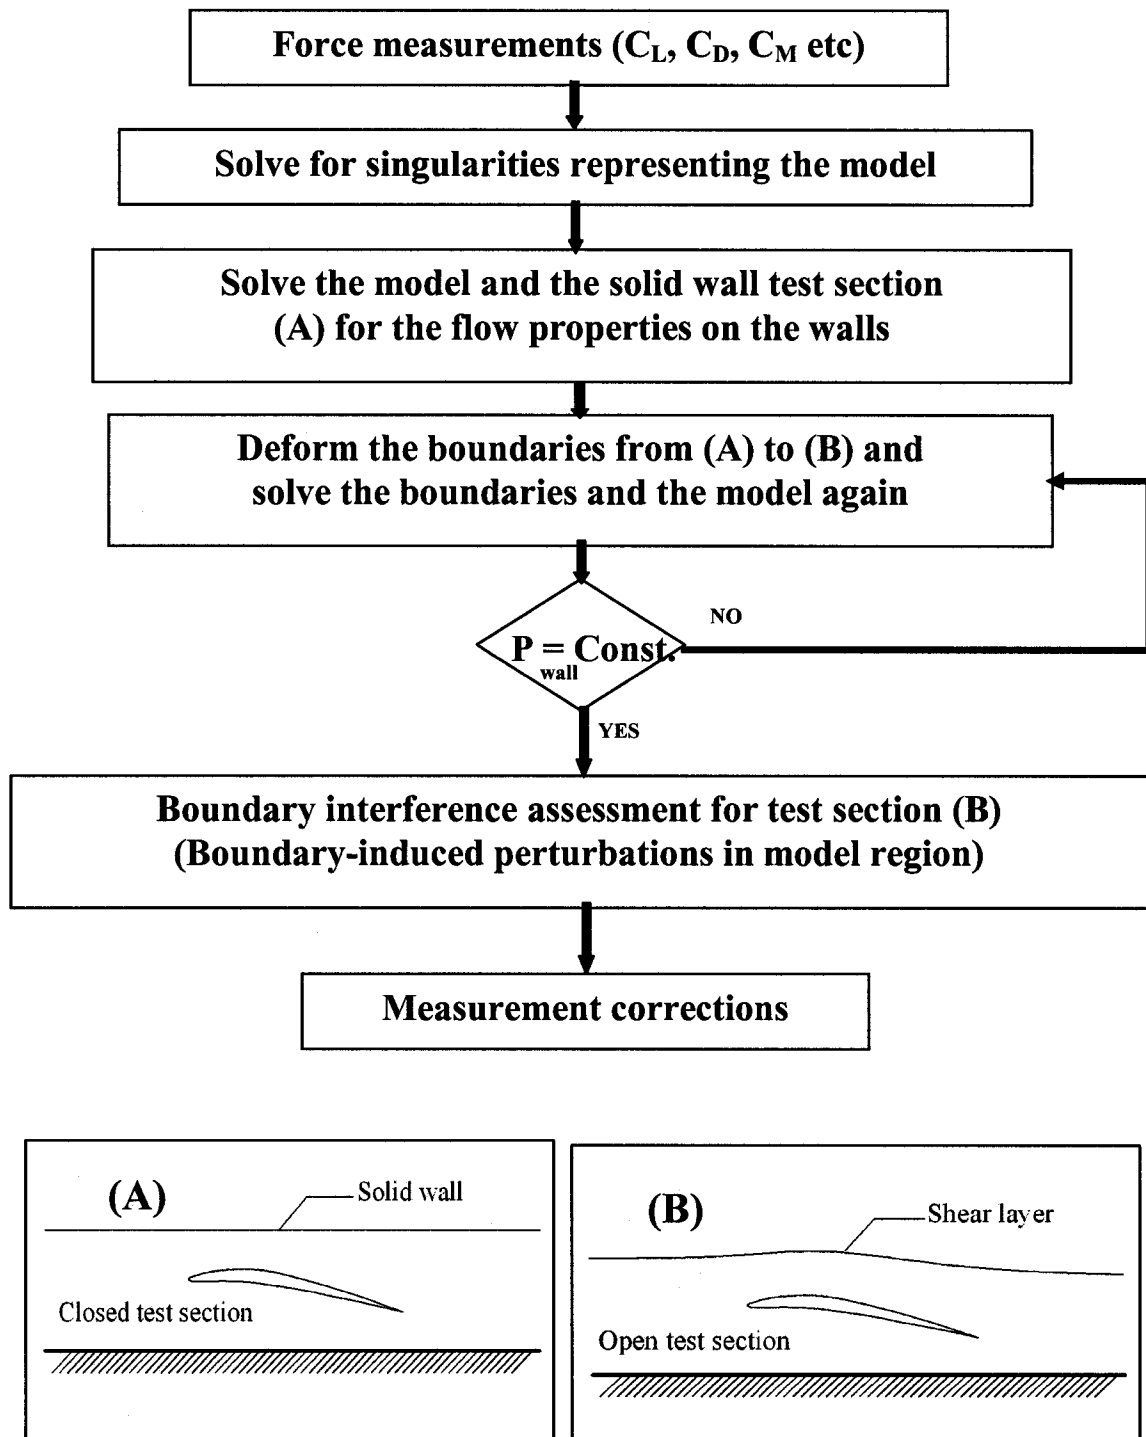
Force measurements ($C_L$, $C_D$, $C_M$ etc)

Solve for singularities representing the model

Solve the model and the solid wall test section (A) for the flow properties on the walls

Deform the boundaries from (A) to (B) and solve the boundaries and the model again

$P_{wall}$ = Const.

NO

YES

Boundary interference assessment for test section (B) (Boundary-induced perturbations in model region)

Measurement corrections

(A)

Solid wall

Closed test section

(B)

Shear layer

Open test section